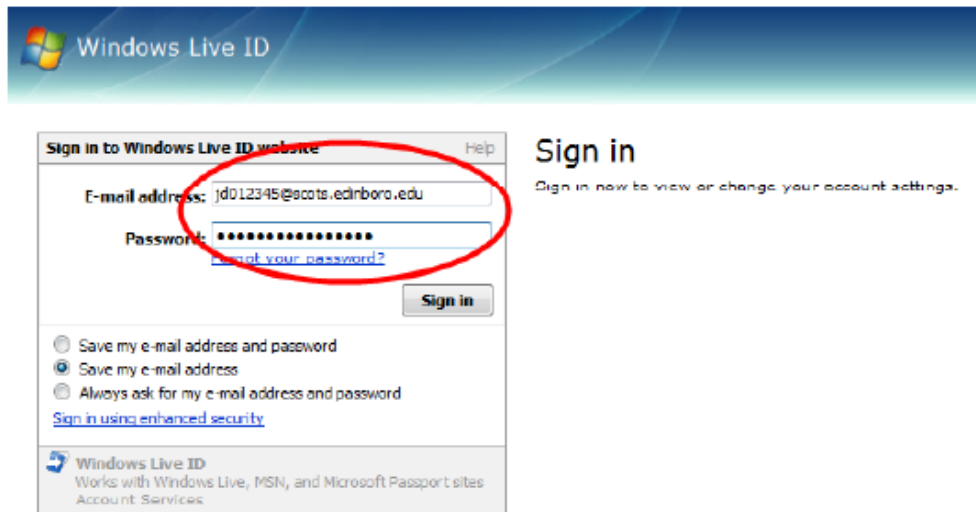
Windows Live ID

Sign in to Windows Live ID website

Help

E-mail address: jd012345@scots.edinboro.edu

Password: ••••••••••••••••

Forgot your password?

Sign in

Save my e-mail address and password

Save my e-mail address

Always ask for my e-mail address and password

Sign in using enhanced security

Windows Live ID

Works with Windows Live, MSN, and Microsoft Passport sites

Account Services

Sign in

Sign in now to view or change your account settings.